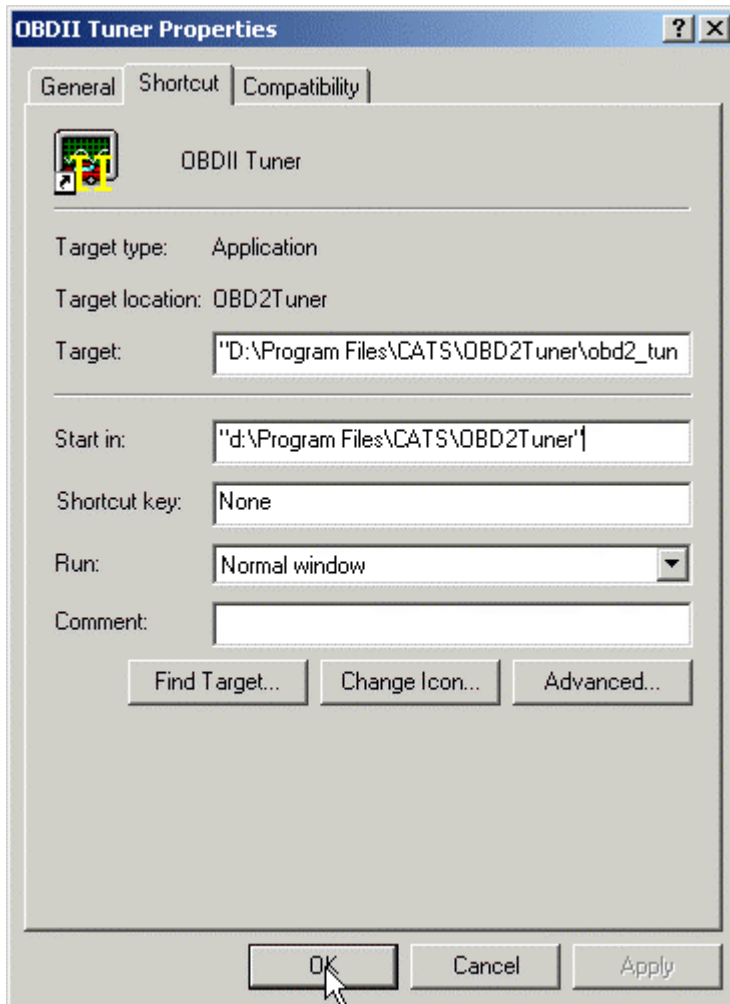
OBDII Tuner Properties

?
X

General
Shortcut
Compatibility

OBDII Tuner

Target type: Application

Target location: OBD2Tuner

Target: "D:\Program Files\CATS\OBD2Tuner\obd2_tun

Start in: "d:\Program Files\CATS\OBD2Tuner"

Shortcut key: None

Run: Normal window

Comment:

Find Target...
Change Icon...
Advanced...

OK
Cancel
Apply